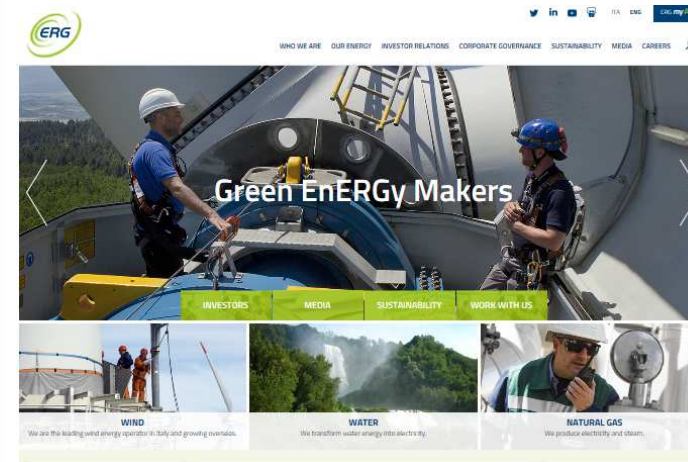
ERG

ITA ENG ERG my

WHO WE ARE OUR ENERGY INVESTOR RELATIONS CORPORATE GOVERNANCE SUSTAINABILITY MEDIA CAREERS

Green EnERGy Makers

INVESTORS MEDIA SUSTAINABILITY WORK WITH US

WIND
We are the leading wind energy operator in Italy and growing overseas.

WATER
We transform water energy into electricity.

NATURAL GAS
We produce electricity and steam.